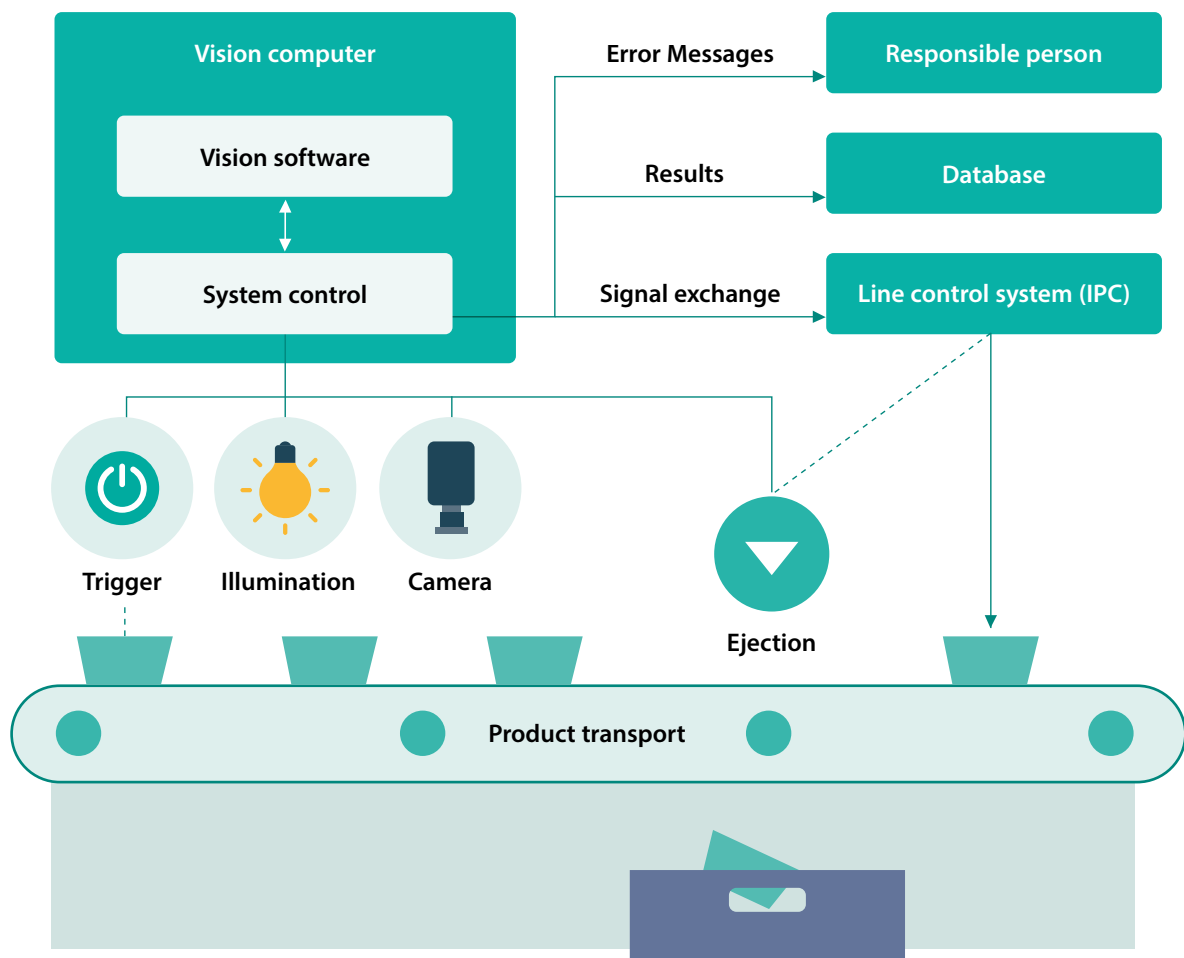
Vision computer

Vision software

System control

Error Messages

Responsible person

Results

Database

Signal exchange

Line control system (IPC)

Trigger

Illumination

Camera

Ejection

Product transport